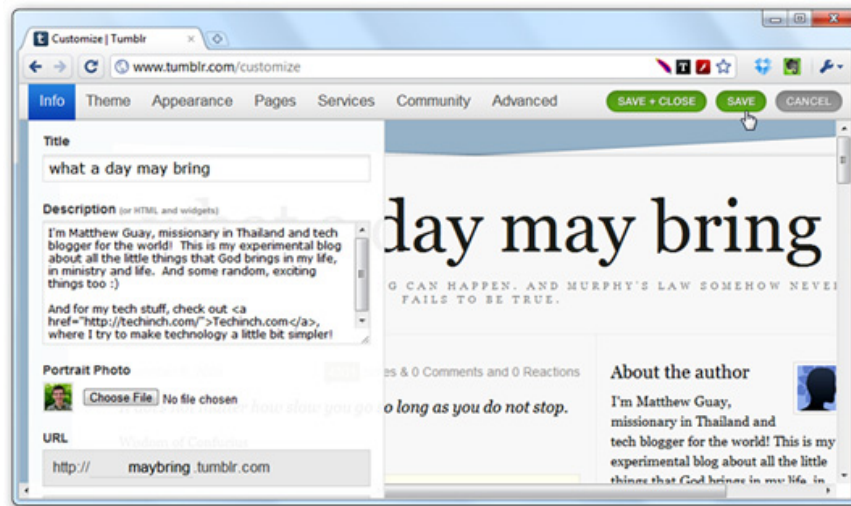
Customize | Tumblr

www.tumblr.com/customize

Info Theme Appearance Pages Services Community Advanced SAVE + CLOSE SAVE CANCEL

Title

what a day may bring

Description (or HTML and widgets)

I'm Matthew Guay, missionary in Thailand and tech blogger for the world! This is my experimental blog about all the little things that God brings in my life, in ministry and life. And some random, exciting things too :)

And for my tech stuff, check out <a href="http://techinch.com/">Techinch.com</a>, where I try to make technology a little bit simpler!

Portrait Photo

Choose File No file chosen

URL

http:// maybring .tumblr.com

day may bring

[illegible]G CAN HAPPEN. AND MURPHY'S LAW SOMEHOW NEVE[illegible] FAILS TO BE TRUE.

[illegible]es & 0 Comments and 0 Reactions

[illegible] how slow you go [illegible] long as you do not stop.

Wisdom of Confucius

About the author

I'm Matthew Guay, missionary in Thailand and tech blogger for the world! This is my experimental blog about all the little things that God brings in my life, in